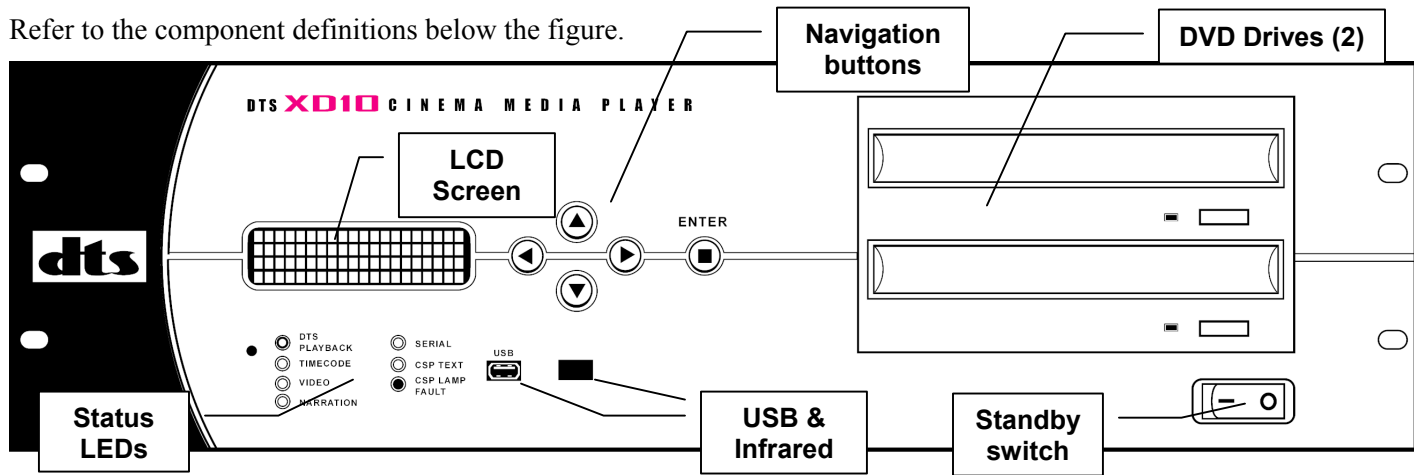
Refer to the component definitions below the figure.

Navigation buttons

DVD Drives (2)

DTS XD10 CINEMA MEDIA PLAYER

LCD Screen

ENTER

dts

DTS PLAYBACK
TIMECODE
VIDEO
NARRATION

SERIAL
CSP TEXT
CSP LAMP FAULT

USB

Status LEDs

USB & Infrared

Standby switch